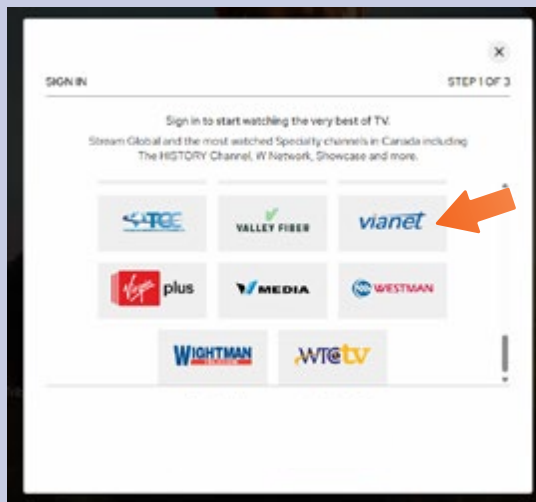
SIGN IN

STEP 1 OF 3

Sign in to start watching the very best of TV.

Stream Global and the most watched Specialty channels in Canada including The HISTORY Channel, W Network, Showcase and more.

TCC

VALLEY FIBER

vianet

Virgin plus

VMEDIA

WESTMAN

WIGHTMAN

WTCtv